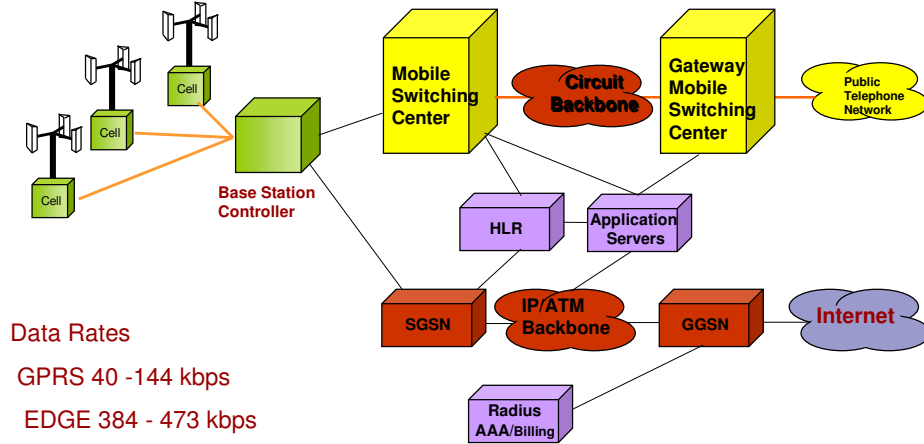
Cell

Cell

Cell

Base Station Controller

Mobile Switching Center

Circuit Backbone

Gateway Mobile Switching Center

Public Telephone Network

HLR

Application Servers

SGSN

IP/ATM Backbone

GGSN

Internet

Radius AAA/Billing

Data Rates

GPRS 40 -144 kbps

EDGE 384 - 473 kbps